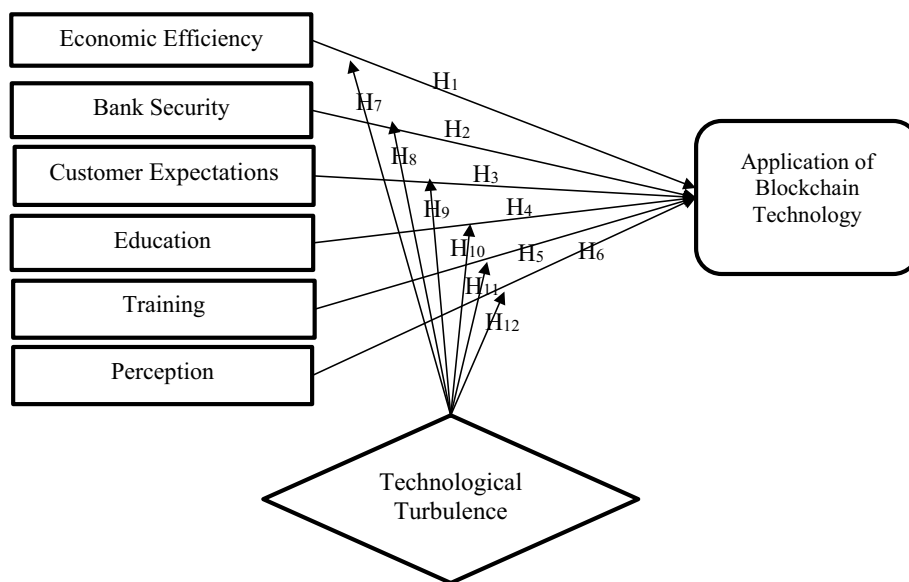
Economic Efficiency

Bank Security

Customer Expectations

Education

Training

Perception

$H_1$

$H_2$

$H_3$

$H_4$

$H_5$

$H_6$

$H_7$

$H_8$

$H_9$

$H_{10}$

$H_{11}$

$H_{12}$

Application of Blockchain Technology

Technological Turbulence